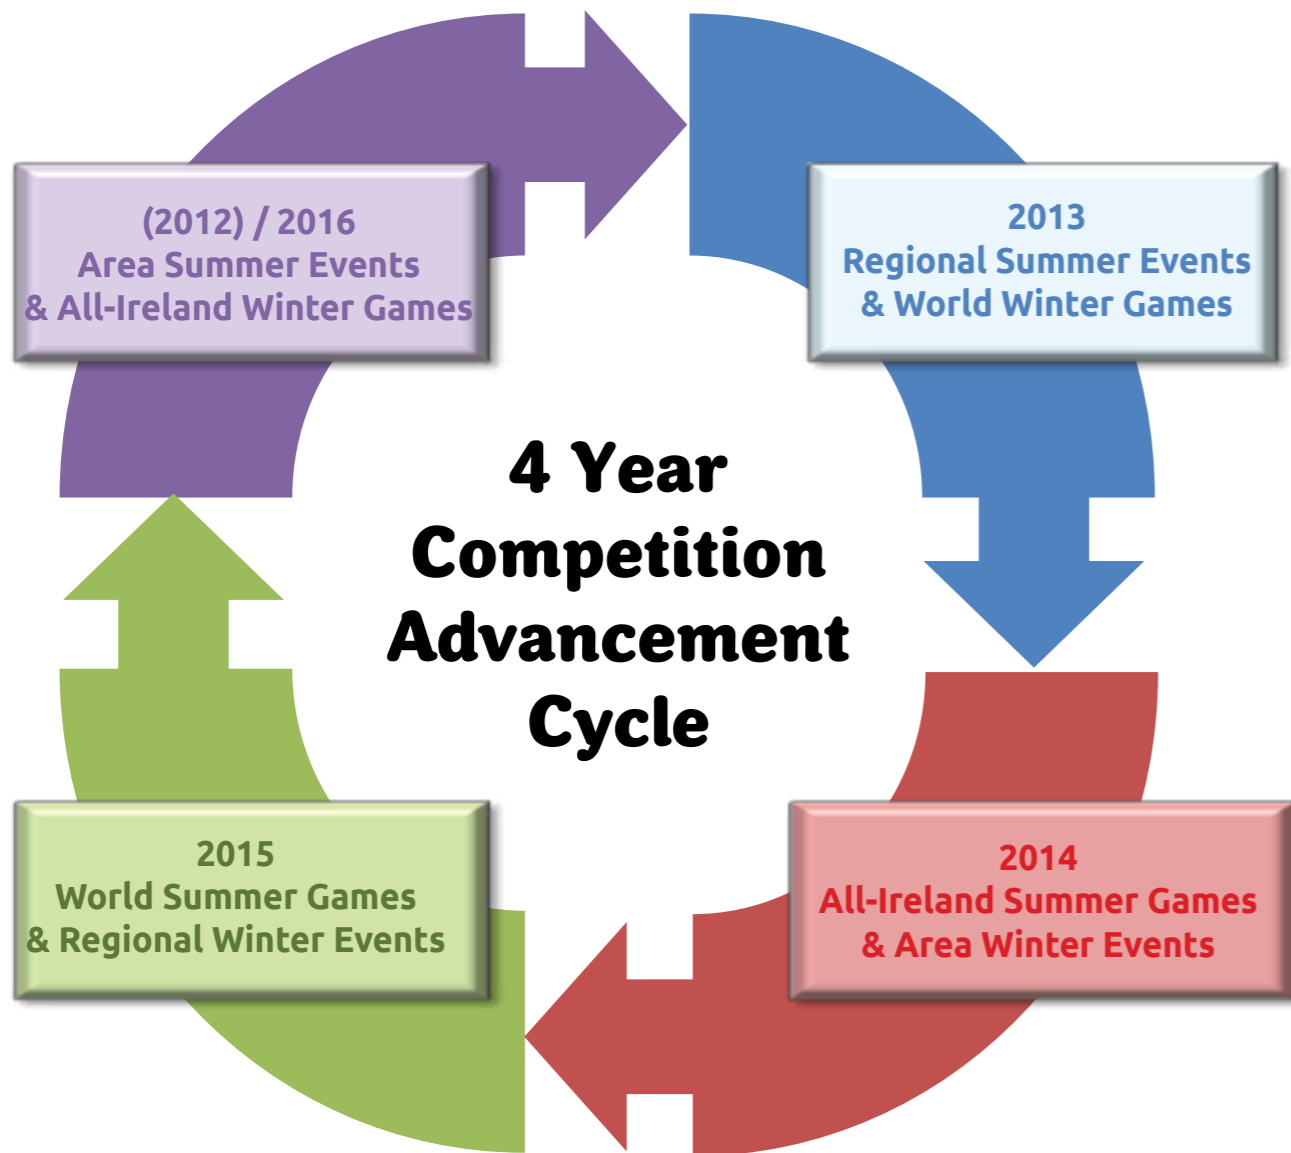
(2012) / 2016
Area Summer Events
& All-Ireland Winter Games

2013
Regional Summer Events
& World Winter Games

4 Year
Competition
Advancement
Cycle

2015
World Summer Games
& Regional Winter Events

2014
All-Ireland Summer Games
& Area Winter Events